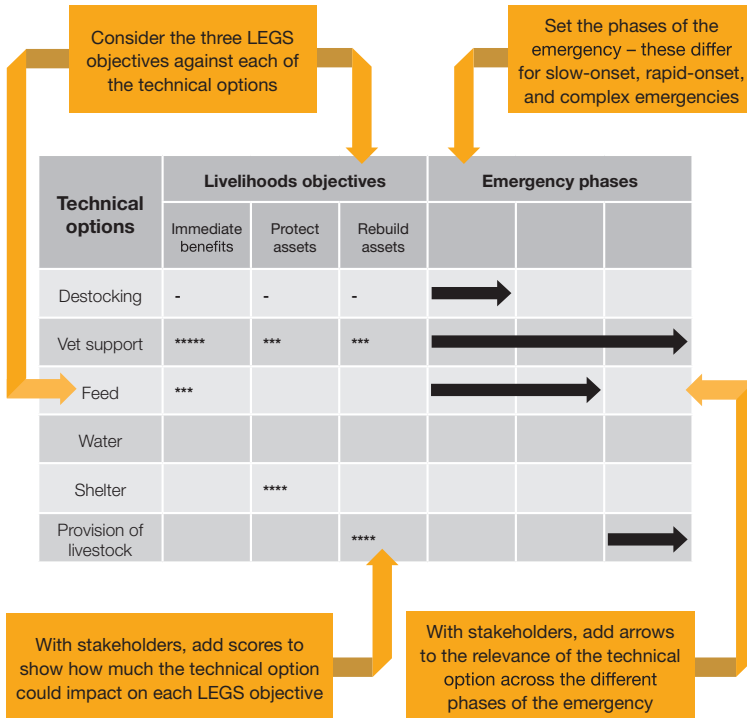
Consider the three LEGS objectives against each of the technical options

Set the phases of the emergency – these differ for slow-onset, rapid-onset, and complex emergencies

| Technical options | Livelihoods objectives | | | Emergency phases | | |
|---|---|---|---|---|---|---|
| | Immediate benefits | Protect assets | Rebuild assets | | | |
| Destocking | - | - | - | | | |
| Vet support | ***** | *** | *** | | | |
| Feed | *** | | | | | |
| Water | | | | | | |
| Shelter | | **** | | | | |
| Provision of livestock | | | **** | | | |

With stakeholders, add scores to show how much the technical option could impact on each LEGS objective

With stakeholders, add arrows to the relevance of the technical option across the different phases of the emergency